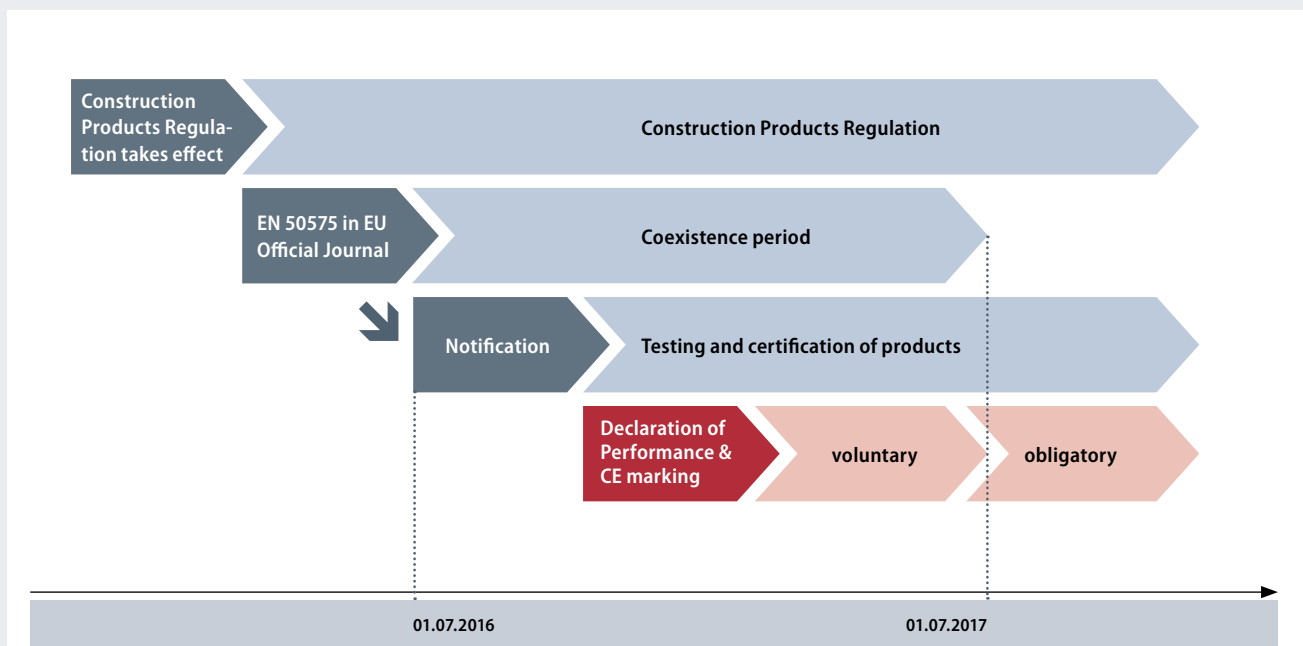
Construction Products Regulation takes effect

Construction Products Regulation

EN 50575 in EU Official Journal

Coexistence period

Notification

Testing and certification of products

Declaration of Performance & CE marking

voluntary

obligatory

01.07.2016

01.07.2017